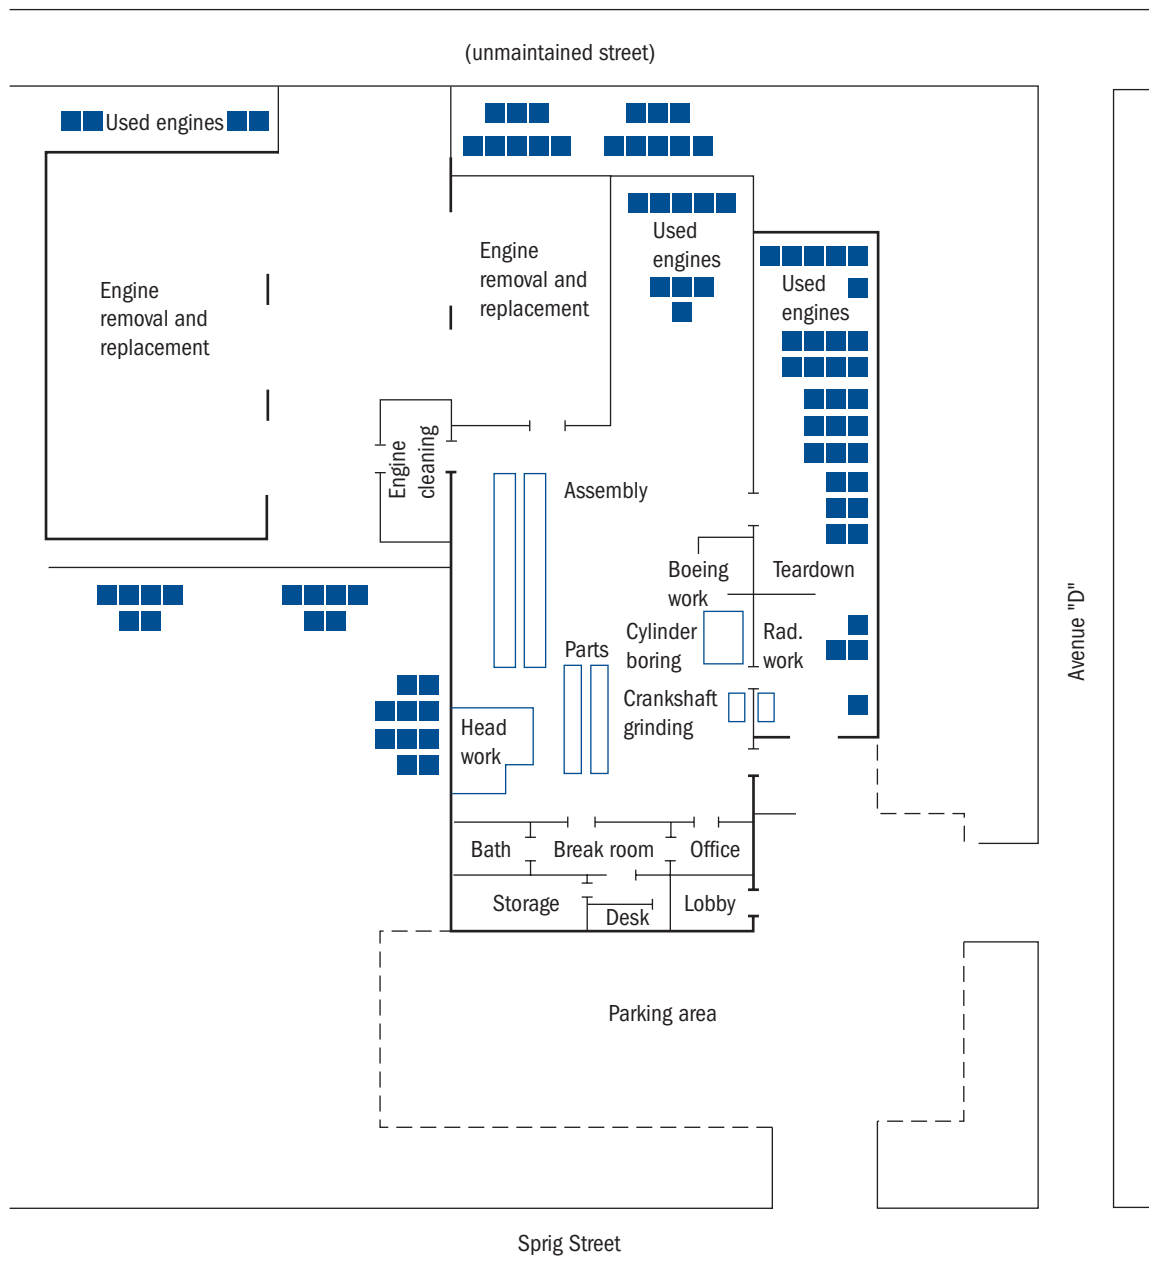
(unmaintained street)

Used engines

Engine removal and replacement

Engine removal and replacement

Used engines

Used engines

Engine cleaning

Assembly

Boeing work

Teardown

Cylinder boring

Rad. work

Parts

Crankshaft grinding

Head work

Bath

Break room

Office

Storage

Desk

Lobby

Avenue "D"

Parking area

Sprig Street